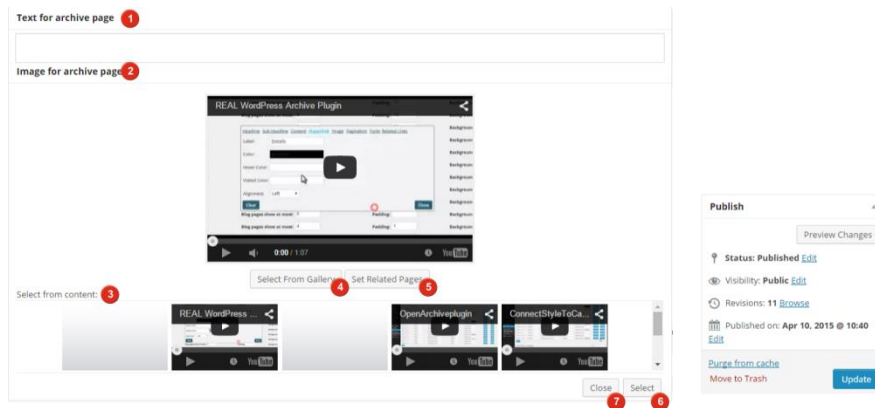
Text for archive page 1

Image for archive page 2

REAL WordPress Archive Plugin

0:00 / 1:07

Select From Gallery 4 Set Related Pages 5

Select from content: 3

REAL WordPress ...

OpenArchiveplugin

ConnectStyleToCa...

Close 7 Select 6

Publish

Preview Changes

Status: Published Edit

Visibility: Public Edit

Revisions: 11 Browse

Published on: Apr 10, 2015 @ 10:40 Edit

Purge from cache

Move to Trash

Update